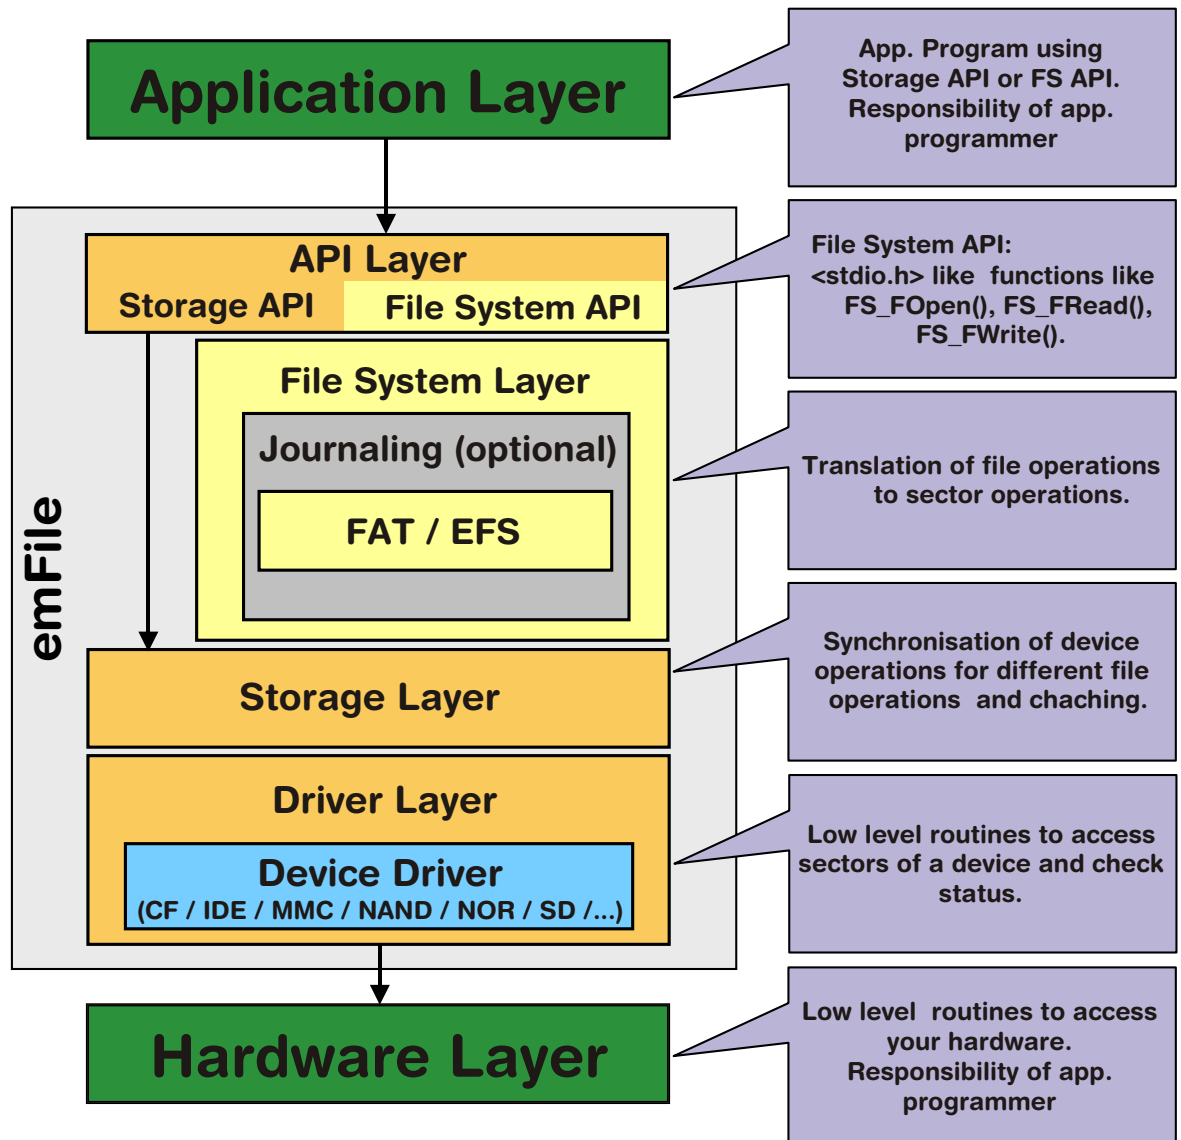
Application Layer

App. Program using Storage API or FS API. Responsibility of app. programmer

emFile

API Layer
Storage API
File System API

File System API: <stdio.h> like functions like FS_FOpen(), FS_FRead(), FS_FWrite().

File System Layer
Journaling (optional)
FAT / EFS

Translation of file operations to sector operations.

Storage Layer

Synchronisation of device operations for different file operations and chaching.

Driver Layer
Device Driver
(CF / IDE / MMC / NAND / NOR / SD /...)

Low level routines to access sectors of a device and check status.

Hardware Layer

Low level routines to access your hardware. Responsibility of app. programmer